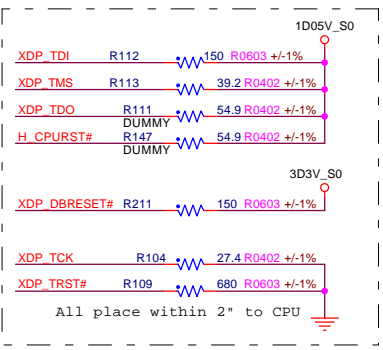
1D05V_S0

XDP_TDI R112 150 R0603 +/-1%

XDP_TMS R113 39.2 R0402 +/-1%

XDP_TDO R111 54.9 R0402 +/-1%
DUMMY

H_CPURST# R147 54.9 R0402 +/-1%
DUMMY

3D3V_S0

XDP_DBRESET# R211 150 R0603 +/-1%

XDP_TCK R104 27.4 R0402 +/-1%

XDP_TRST# R109 680 R0603 +/-1%

All place within 2" to CPU